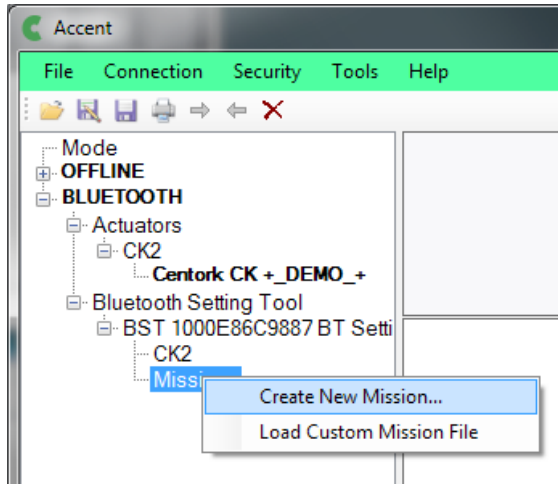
Accent

File Connection Security Tools Help

Mode
OFFLINE
BLUETOOTH
Actuators
CK2
Centork CK +_DEMO_+
Bluetooth Setting Tool
BST 1000E86C9887 BT Setti
CK2
Missi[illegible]

Create New Mission...
Load Custom Mission File